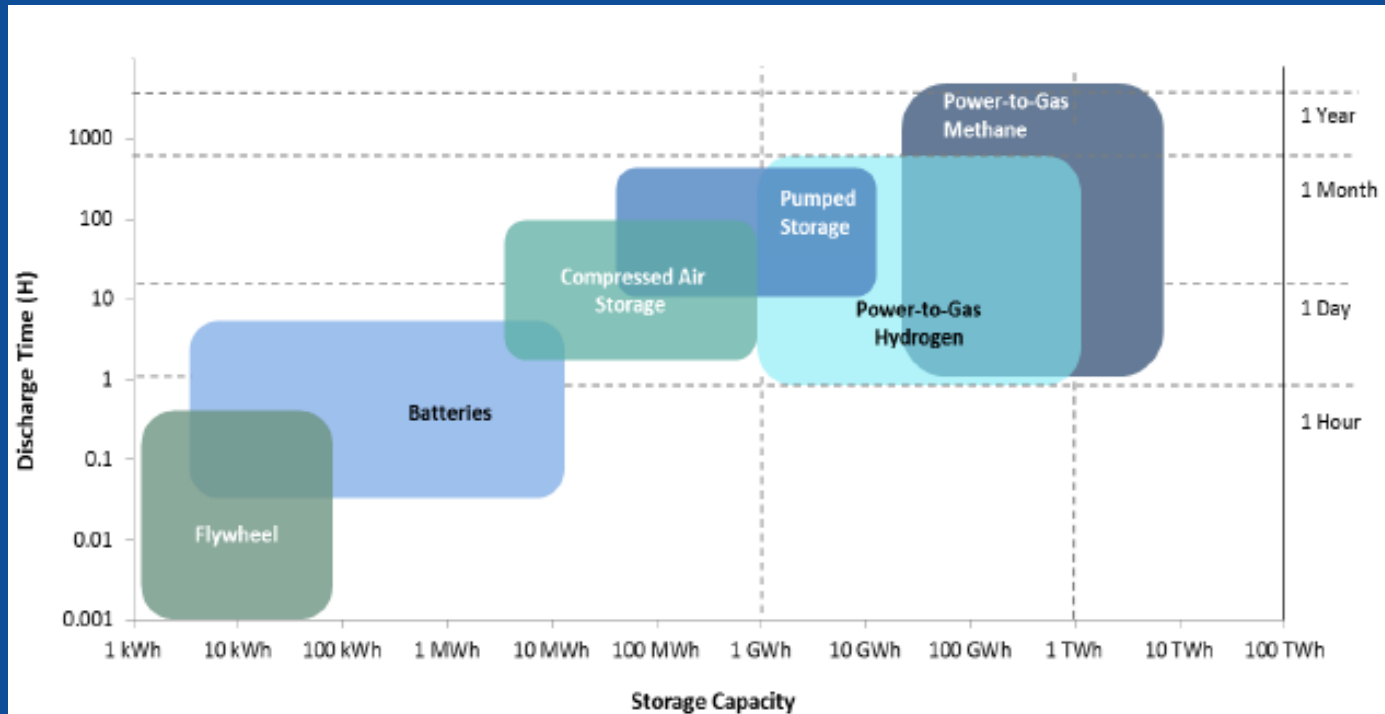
Power-to-Gas Methane

Pumped Storage

Compressed Air Storage

Power-to-Gas Hydrogen

Batteries

Flywheel

1 Year

1 Month

1 Day

1 Hour

Discharge Time (H)

1000

100

10

1

0.1

0.01

0.001

1 kWh | 10 kWh | 100 kWh | 1 MWh | 10 MWh | 100 MWh | 1 GWh | 10 GWh | 100 GWh | 1 TWh | 10 TWh | 100 TWh

Storage Capacity